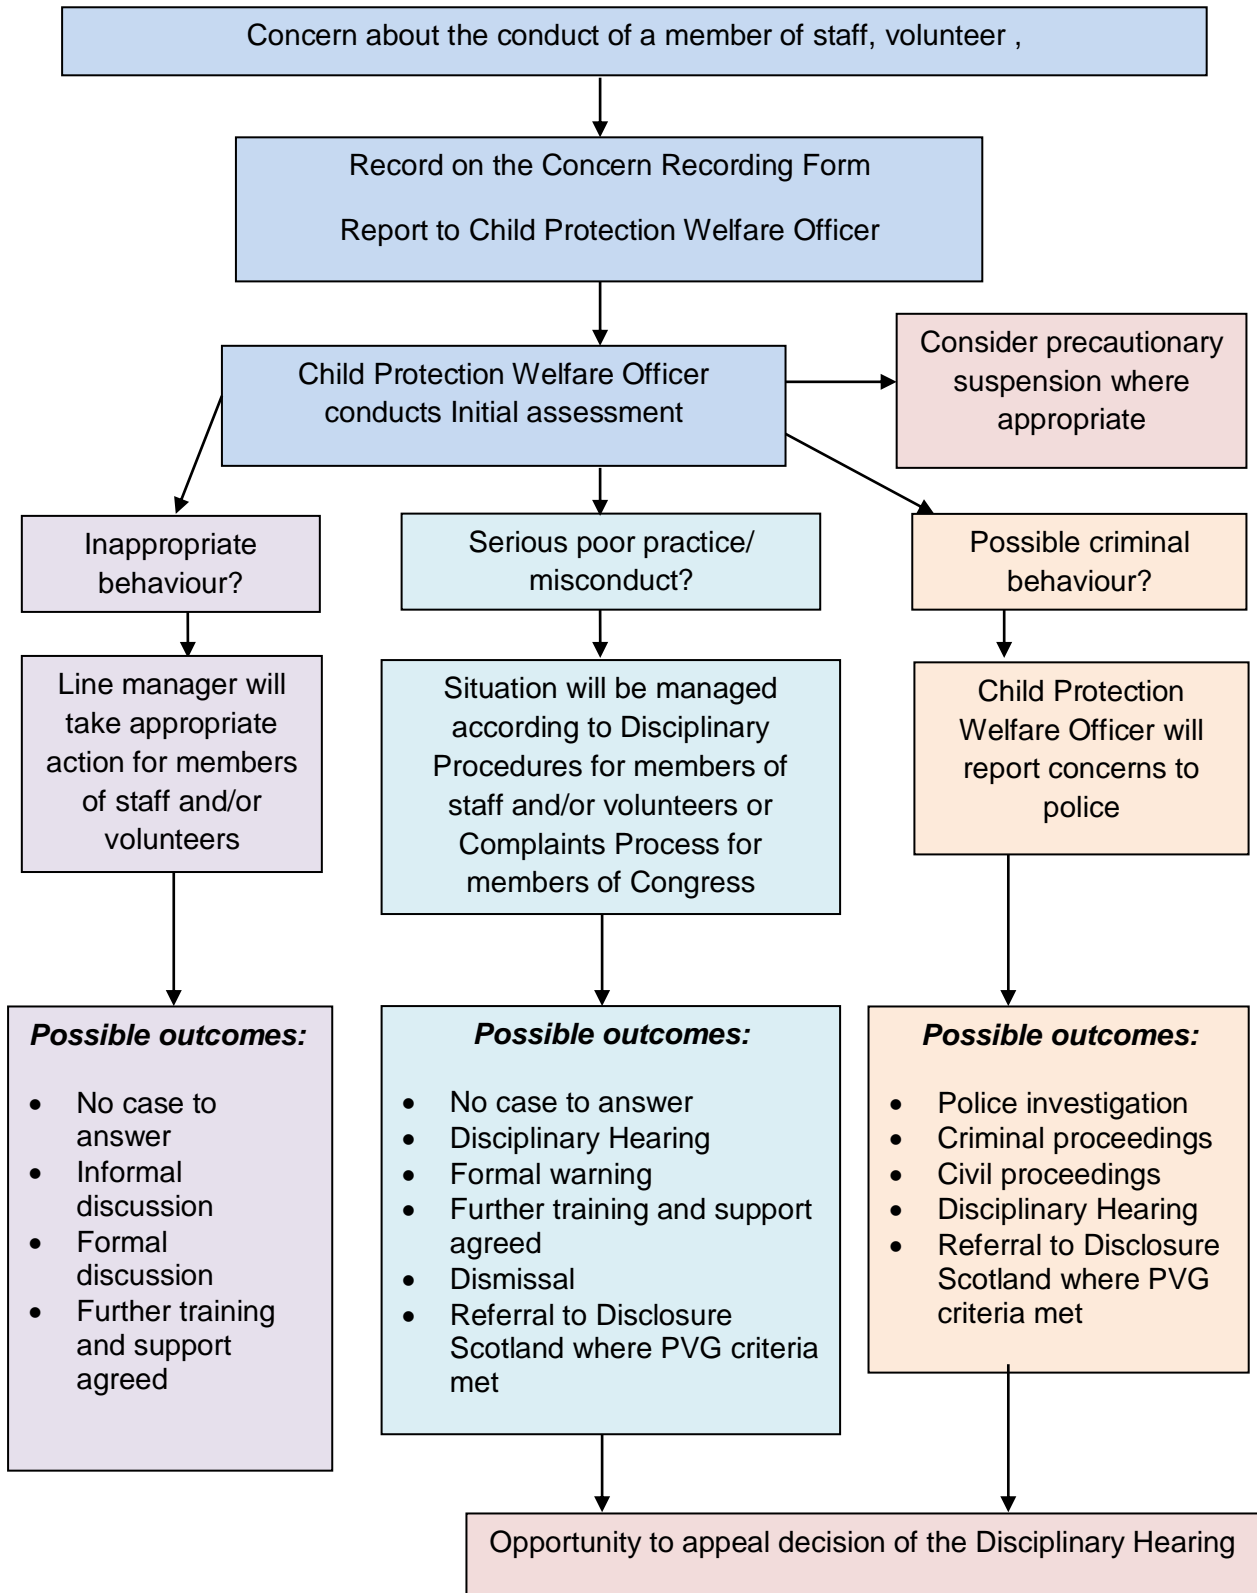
Concern about the conduct of a member of staff, volunteer ,

Record on the Concern Recording Form

Report to Child Protection Welfare Officer

Child Protection Welfare Officer conducts Initial assessment

Consider precautionary suspension where appropriate

Inappropriate behaviour?

Serious poor practice/ misconduct?

Possible criminal behaviour?

Line manager will take appropriate action for members of staff and/or volunteers

Situation will be managed according to Disciplinary Procedures for members of staff and/or volunteers or Complaints Process for members of Congress

Child Protection Welfare Officer will report concerns to police

***Possible outcomes:***

- No case to answer
- Informal discussion
- Formal discussion
- Further training and support agreed

***Possible outcomes:***

- No case to answer
- Disciplinary Hearing
- Formal warning
- Further training and support agreed
- Dismissal
- Referral to Disclosure Scotland where PVG criteria met

***Possible outcomes:***

- Police investigation
- Criminal proceedings
- Civil proceedings
- Disciplinary Hearing
- Referral to Disclosure Scotland where PVG criteria met

Opportunity to appeal decision of the Disciplinary Hearing